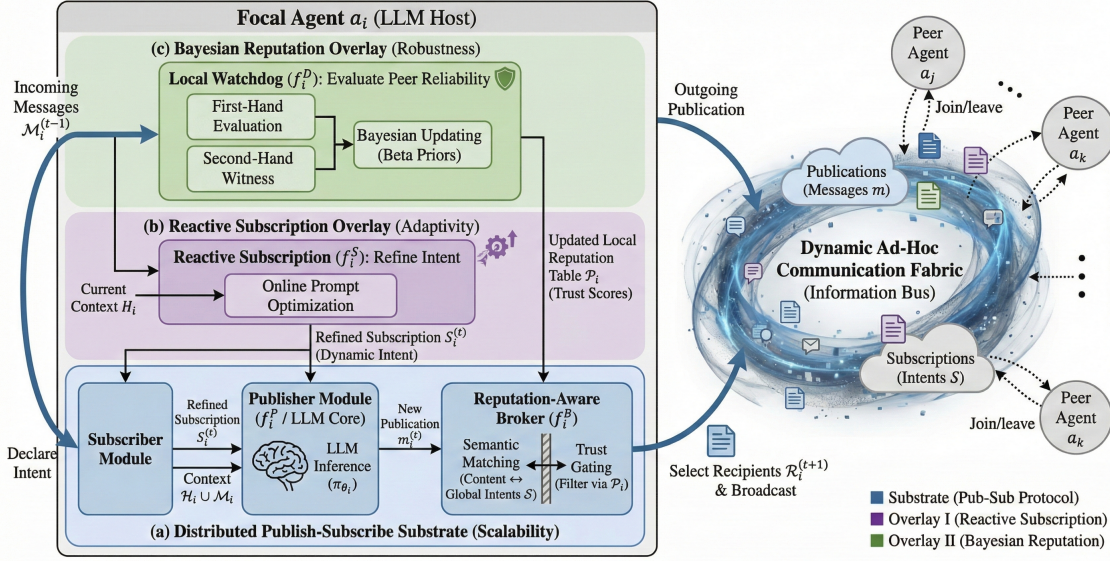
Focal Agent $a_i$ (LLM Host)

(c) Bayesian Reputation Overlay (Robustness)

Local Watchdog ($f_i^D$): Evaluate Peer Reliability

First-Hand Evaluation

Second-Hand Witness

Bayesian Updating (Beta Priors)

Incoming Messages $\mathcal{M}_i^{(t-1)}$

(b) Reactive Subscription Overlay (Adaptivity)

Reactive Subscription ($f_i^S$): Refine Intent

Current Context $H_i$

Online Prompt Optimization

Refined Subscription $S_i^{(t)}$ (Dynamic Intent)

Updated Local Reputation Table $\mathcal{P}_i$ (Trust Scores)

Outgoing Publication

Subscriber Module

Declare Intent

Refined Subscription $S_i^{(t)}$

Context $\mathcal{H}_i \cup \mathcal{M}_i$

Publisher Module ($f_i^P$ / LLM Core)

LLM Inference ($\pi_{\theta_i}$)

New Publication $m_i^{(t)}$

Reputation-Aware Broker ($f_i^B$)

Semantic Matching (Content ↔ Global Intents $\mathcal{S}$)

Trust Gating (Filter via $\mathcal{P}_i$)

(a) Distributed Publish-Subscribe Substrate (Scalability)

Select Recipients $\mathcal{R}_i^{(t+1)}$ & Broadcast

Peer Agent $a_j$

Join/leave

Peer Agent $a_k$

Publications (Messages $m$)

Dynamic Ad-Hoc Communication Fabric (Information Bus)

Subscriptions (Intents $S$)

Peer Agent $a_k$

Join/leave

Substrate (Pub-Sub Protocol)

Overlay I (Reactive Subscription)

Overlay II (Bayesian Reputation)